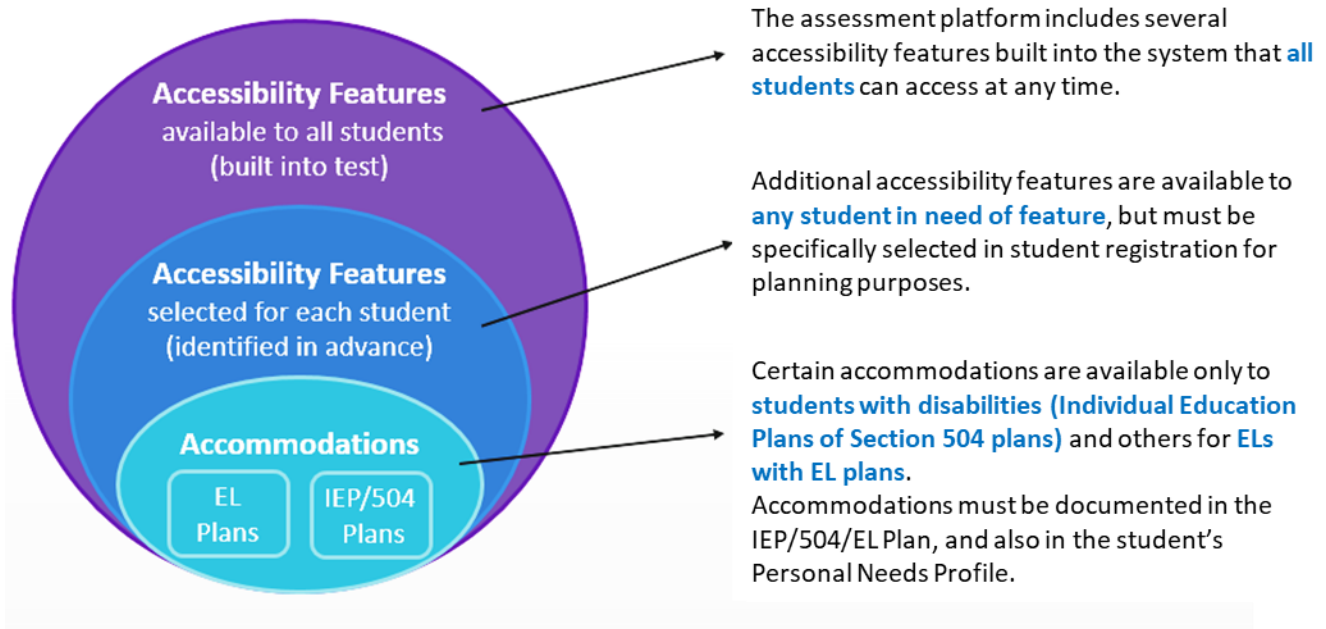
Accessibility Features
available to all students
(built into test)

Accessibility Features
selected for each student
(identified in advance)

Accommodations

EL Plans

IEP/504 Plans

The assessment platform includes several accessibility features built into the system that all students can access at any time.

Additional accessibility features are available to any student in need of feature, but must be specifically selected in student registration for planning purposes.

Certain accommodations are available only to students with disabilities (Individual Education Plans of Section 504 plans) and others for ELs with EL plans.
Accommodations must be documented in the IEP/504/EL Plan, and also in the student's Personal Needs Profile.